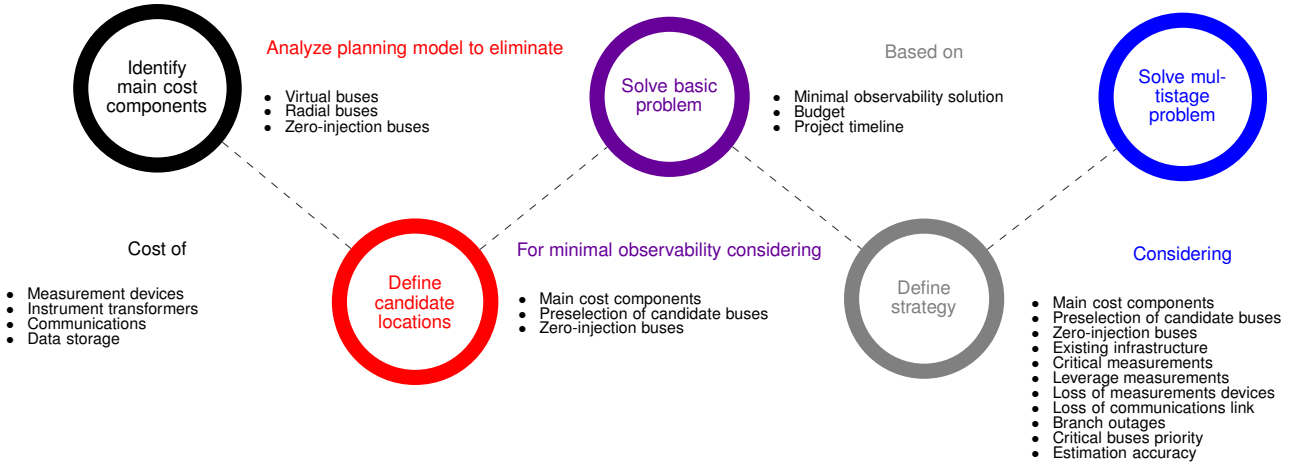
Identify main cost components

Cost of

- Measurement devices
- Instrument transformers
- Communications
- Data storage

Analyze planning model to eliminate

- Virtual buses
- Radial buses
- Zero-injection buses

Define candidate locations

Solve basic problem

For minimal observability considering

- Main cost components
- Preselection of candidate buses
- Zero-injection buses

Based on

- Minimal observability solution
- Budget
- Project timeline

Define strategy

Solve multistage problem

Considering

- Main cost components
- Preselection of candidate buses
- Zero-injection buses
- Existing infrastructure
- Critical measurements
- Leverage measurements
- Loss of measurements devices
- Loss of communications link
- Branch outages
- Critical buses priority
- Estimation accuracy